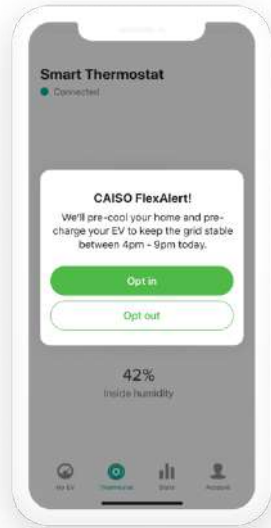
Smart Thermostat
Connected

CAISO FlexAlert!
We'll pre-cool your home and pre-charge your EV to keep the grid stable between 4pm - 9pm today.

Opt in
Opt out

42%
Inside humidity

My EV
Thermostat
Stats
Account